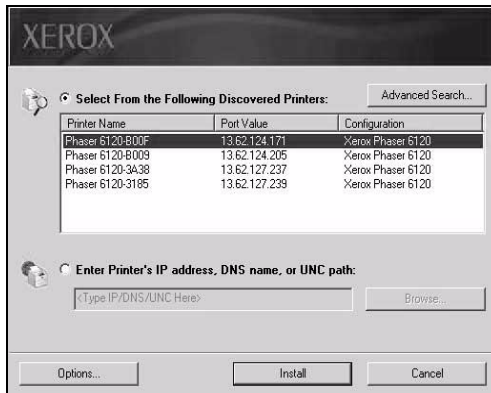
XEROX

Select From the Following Discovered Printers:

Advanced Search...

| Printer Name | Port Value | Configuration |
|---|---|---|
| Phaser 6120-B00F | 13.62.124.171 | Xerox Phaser 6120 |
| Phaser 6120-B009 | 13.62.124.205 | Xerox Phaser 6120 |
| Phaser 6120-3A38 | 13.62.127.237 | Xerox Phaser 6120 |
| Phaser 6120-3185 | 13.62.127.239 | Xerox Phaser 6120 |

Enter Printer's IP address, DNS name, or UNC path:

<Type IP/DNS/UNC Here>

Browse...

Options...

Install

Cancel